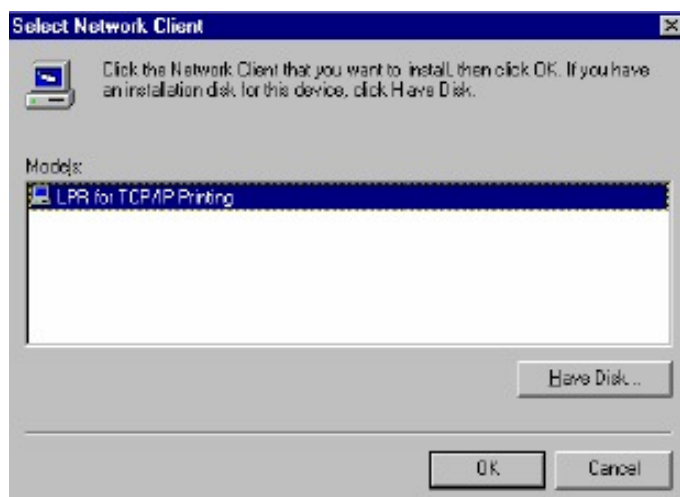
Select Network Client

×

Click the Network Client that you want to install, then click OK. If you have an installation disk for this device, click Have Disk.

Models:

LPR for TCP/IP Printing

Have Disk...

OK

Cancel